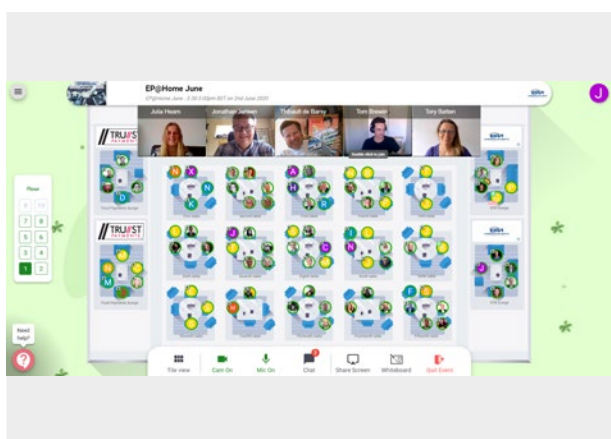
EP@Home June

EP@Home June - 2:30-3:00pm BST on 2nd June 2020

Julia Hearn

Jonathan Jensen

Thibault de Barsy

Tom Brown

Tony Sultan

TRUST PAYMENTS

TRUST PAYMENTS

Floor

Need help?

Tile view

Cam On

Mic On

Chat

Share Screen

Whiteboard

Quit Event